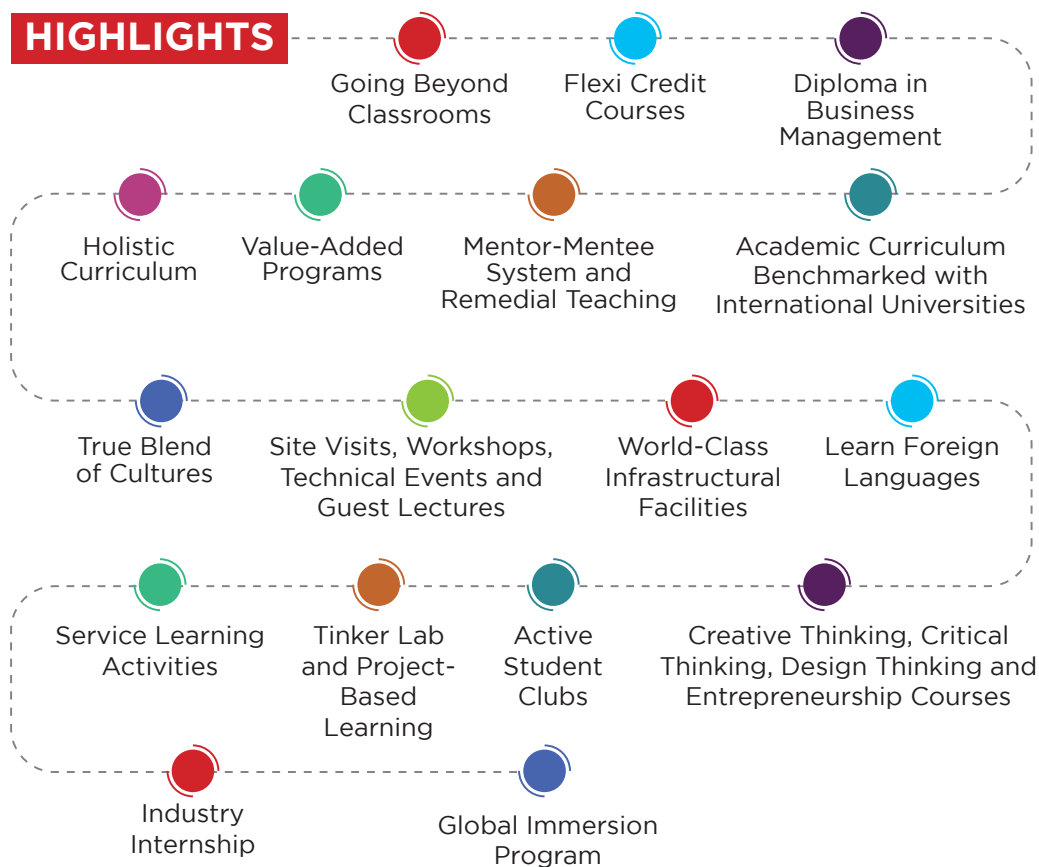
HIGHLIGHTS

Going Beyond Classrooms

Flexi Credit Courses

Diploma in Business Management

Holistic Curriculum

Value-Added Programs

Mentor-Mentee System and Remedial Teaching

Academic Curriculum Benchmarked with International Universities

True Blend of Cultures

Site Visits, Workshops, Technical Events and Guest Lectures

World-Class Infrastructural Facilities

Learn Foreign Languages

Service Learning Activities

Tinker Lab and Project-Based Learning

Active Student Clubs

Creative Thinking, Critical Thinking, Design Thinking and Entrepreneurship Courses

Industry Internship

Global Immersion Program